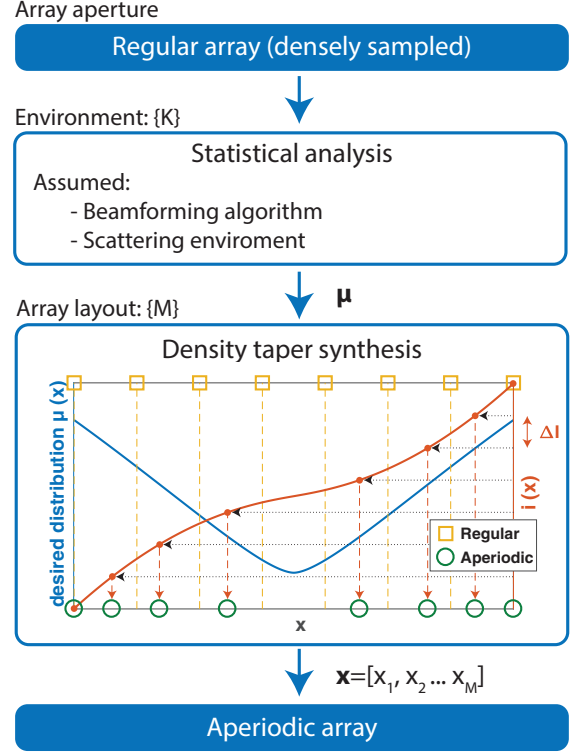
Array aperture

Regular array (densely sampled)

Environment: {K}

Statistical analysis

Assumed:

- Beamforming algorithm

- Scattering enviroment

Array layout: {M}

$\boldsymbol{\mu}$

Density taper synthesis

desired distribution μ (x)

ΔI

I (x)

Regular

Aperiodic

x

$\mathbf{x}=[x_1, x_2 \ldots x_M]$

Aperiodic array